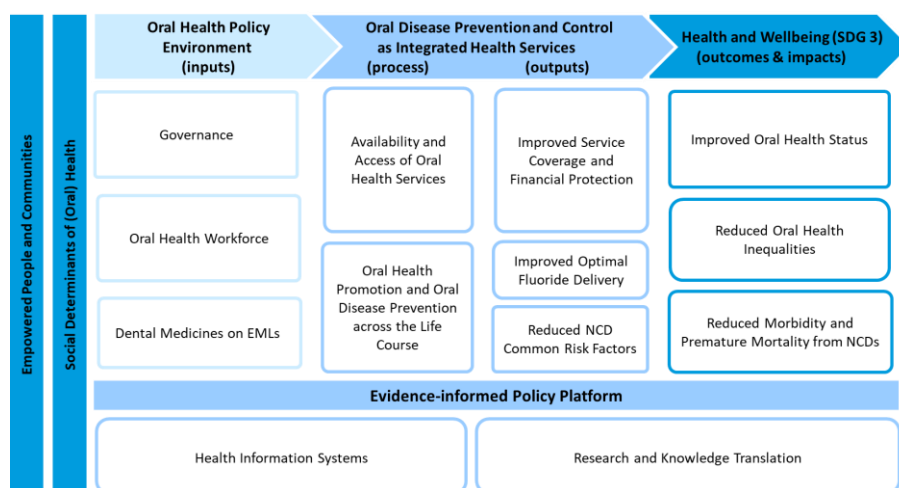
Empowered People and Communities

Social Determinants of (Oral) Health

Oral Health Policy Environment (inputs)

Oral Disease Prevention and Control as Integrated Health Services (process) (outputs)

Health and Wellbeing (SDG 3) (outcomes & impacts)

Governance

Oral Health Workforce

Dental Medicines on EMLs

Availability and Access of Oral Health Services

Oral Health Promotion and Oral Disease Prevention across the Life Course

Improved Service Coverage and Financial Protection

Improved Optimal Fluoride Delivery

Reduced NCD Common Risk Factors

Improved Oral Health Status

Reduced Oral Health Inequalities

Reduced Morbidity and Premature Mortality from NCDs

Evidence-informed Policy Platform

Health Information Systems

Research and Knowledge Translation